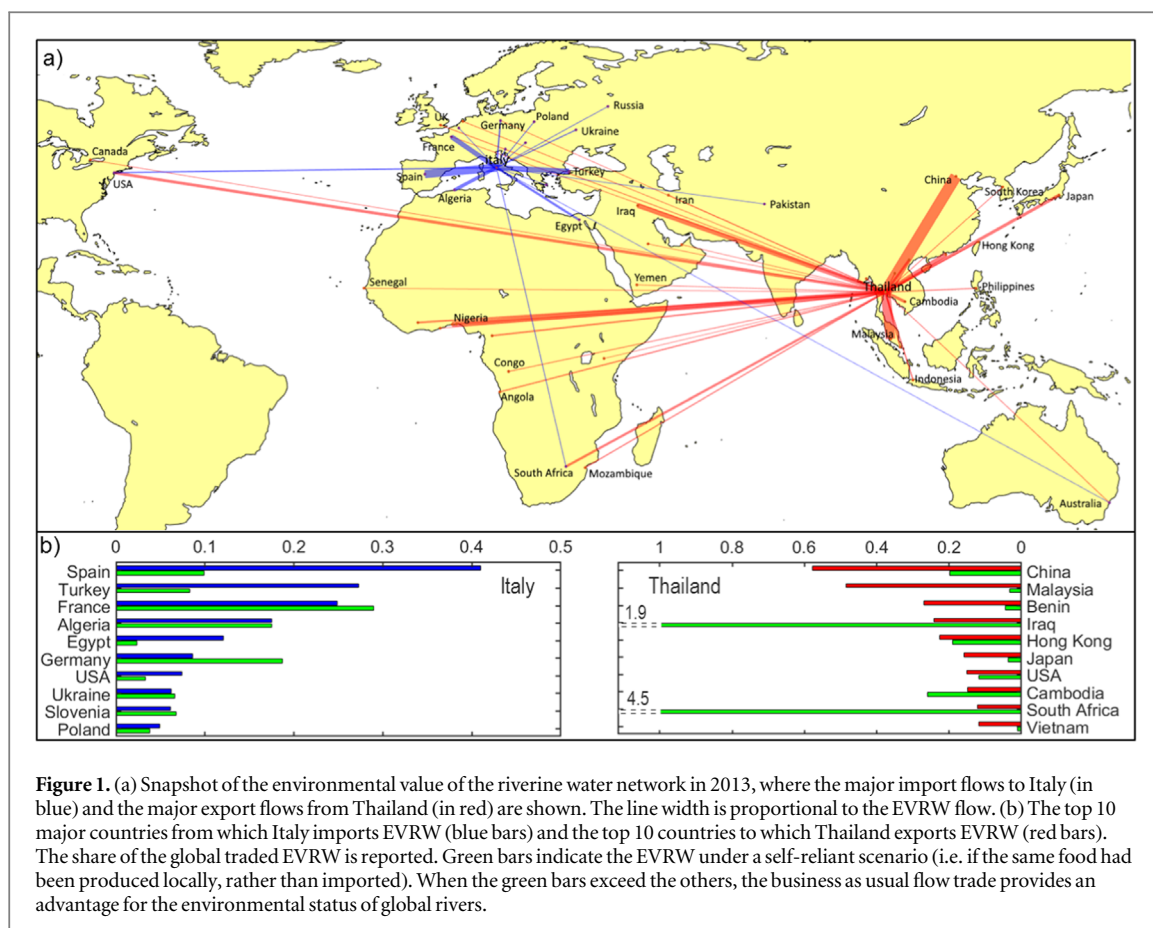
a)

Russia
UK
Poland
Germany
Ukraine
France
Canada
Italy
USA
Spain
Turkey
Algeria
Iran
Pakistan
China
South Korea
Japan
Iraq
Egypt
Hong Kong
Yemen
Senegal
Thailand
Philippines
Cambodia
Nigeria
Malaysia
Congo
Indonesia
Angola
South Africa
Mozambique
Australia

b)

0 0.1 0.2 0.3 0.4 0.5

Italy

Spain
Turkey
France
Algeria
Egypt
Germany
USA
Ukraine
Slovenia
Poland

1 0.8 0.6 0.4 0.2 0

Thailand

1.9
4.5

China
Malaysia
Benin
Iraq
Hong Kong
Japan
USA
Cambodia
South Africa
Vietnam

**Figure 1.** (a) Snapshot of the environmental value of the riverine water network in 2013, where the major import flows to Italy (in blue) and the major export flows from Thailand (in red) are shown. The line width is proportional to the EVRW flow. (b) The top 10 major countries from which Italy imports EVRW (blue bars) and the top 10 countries to which Thailand exports EVRW (red bars). The share of the global traded EVRW is reported. Green bars indicate the EVRW under a self-reliant scenario (i.e. if the same food had been produced locally, rather than imported). When the green bars exceed the others, the business as usual flow trade provides an advantage for the environmental status of global rivers.